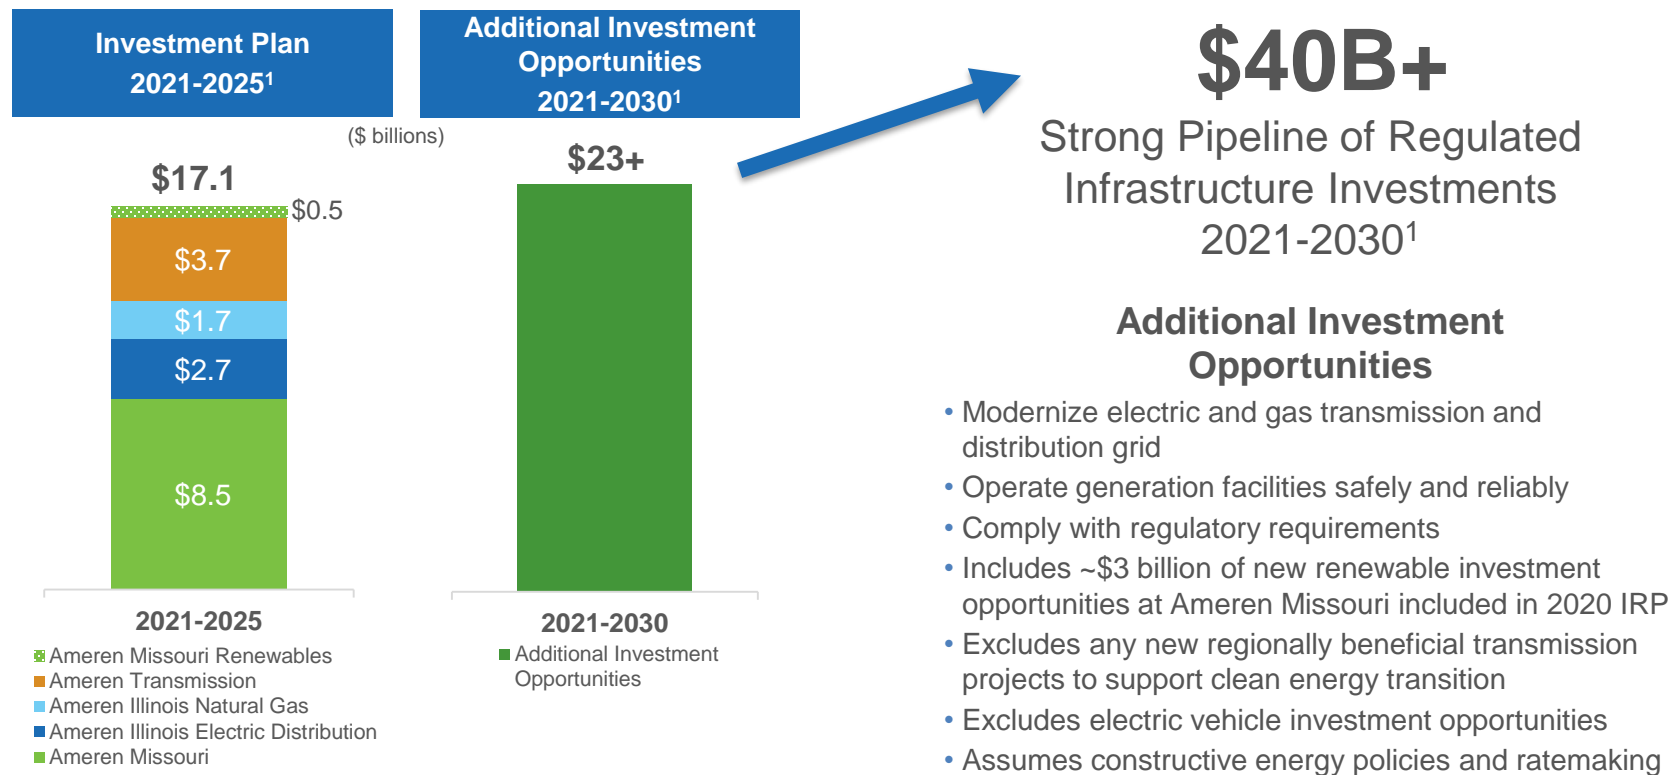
Investment Plan
2021-2025$^1$

Additional Investment Opportunities
2021-2030$^1$

($ billions)

$17.1

$0.5

$3.7

$1.7

$2.7

$8.5

2021-2025

Ameren Missouri Renewables
Ameren Transmission
Ameren Illinois Natural Gas
Ameren Illinois Electric Distribution
Ameren Missouri

$23+

2021-2030

Additional Investment Opportunities

$40B+

Strong Pipeline of Regulated Infrastructure Investments 2021-2030$^1$

Additional Investment Opportunities

• Modernize electric and gas transmission and distribution grid
• Operate generation facilities safely and reliably
• Comply with regulatory requirements
• Includes ~$3 billion of new renewable investment opportunities at Ameren Missouri included in 2020 IRP
• Excludes any new regionally beneficial transmission projects to support clean energy transition
• Excludes electric vehicle investment opportunities
• Assumes constructive energy policies and ratemaking